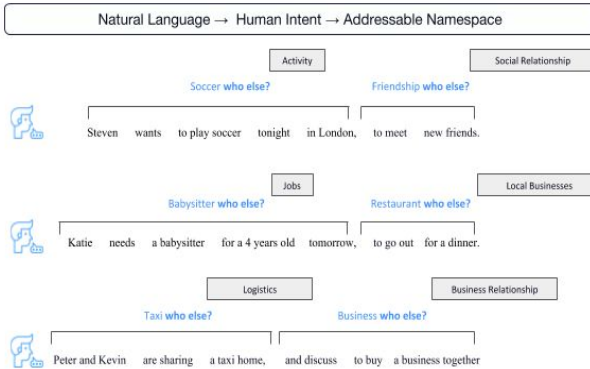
Natural Language → Human Intent → Addressable Namespace

Activity

Social Relationship

Soccer who else?

Friendship who else?

Steven wants to play soccer tonight in London, to meet new friends.

Jobs

Local Businesses

Babysitter who else?

Restaurant who else?

Katie needs a babysitter for a 4 years old tomorrow, to go out for a dinner.

Logistics

Business Relationship

Taxi who else?

Business who else?

Peter and Kevin are sharing a taxi home, and discuss to buy a business together